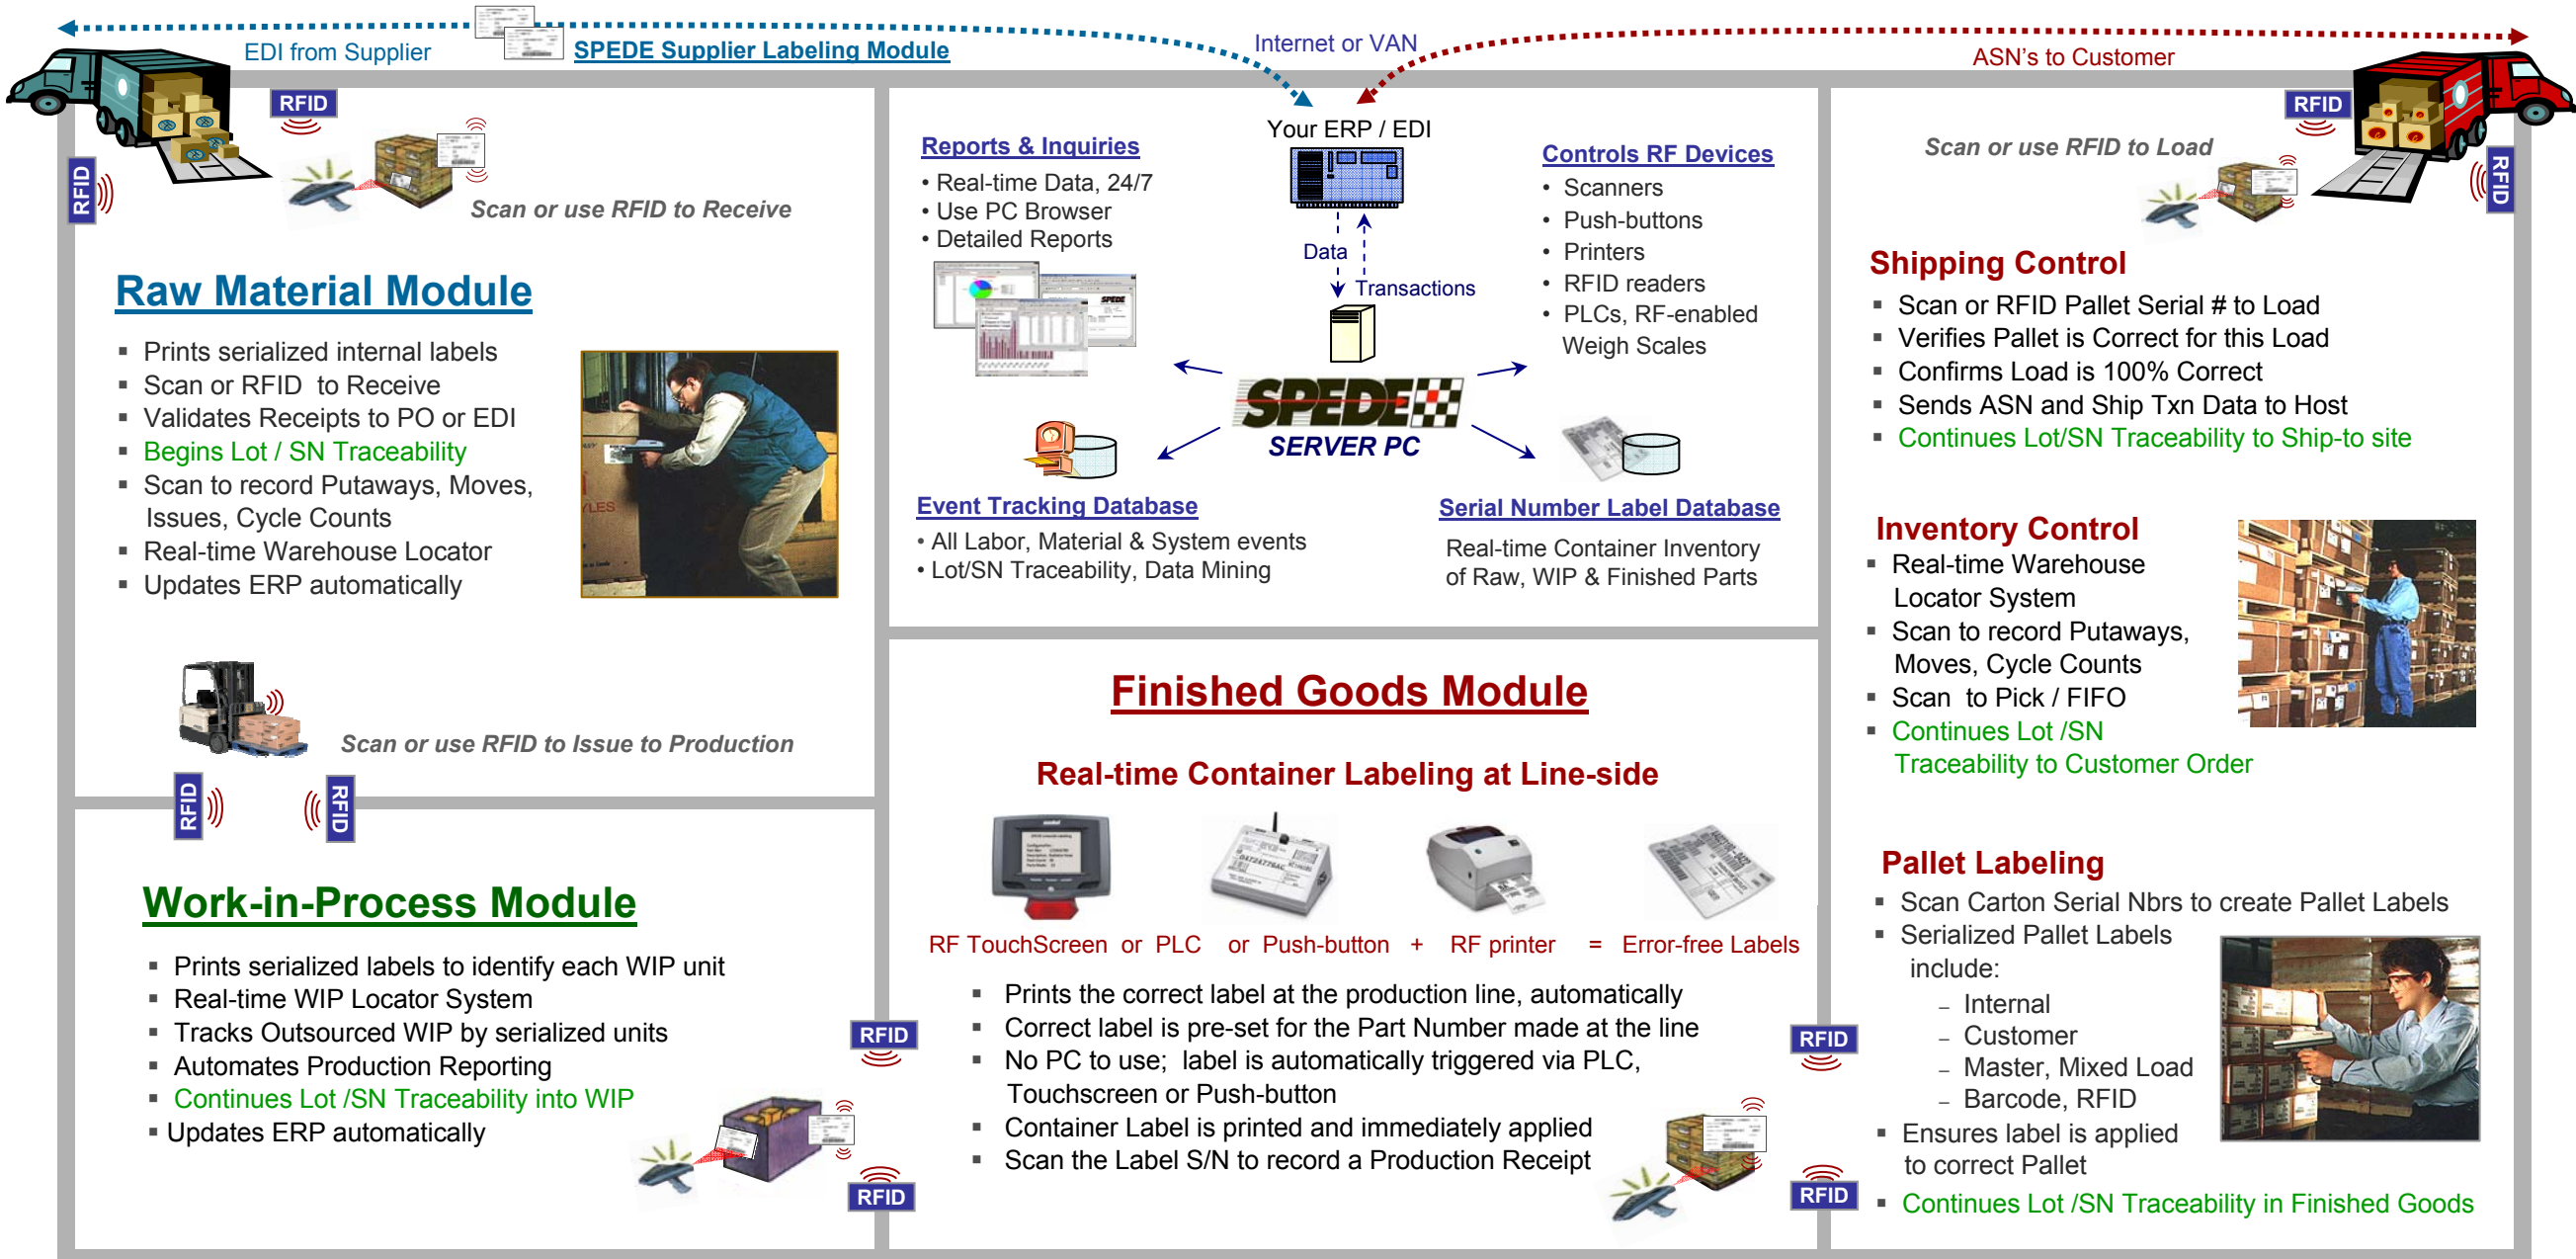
EDI from Supplier
SPEDE Supplier Labeling Module
Internet or VAN
ASN's to Customer

RFID
RFID
Scan or use RFID to Receive

Raw Material Module
▪ Prints serialized internal labels
▪ Scan or RFID to Receive
▪ Validates Receipts to PO or EDI
▪ Begins Lot / SN Traceability
▪ Scan to record Putaways, Moves, Issues, Cycle Counts
▪ Real-time Warehouse Locator
▪ Updates ERP automatically

Scan or use RFID to Issue to Production
RFID
RFID

Reports & Inquiries
• Real-time Data, 24/7
• Use PC Browser
• Detailed Reports

Your ERP / EDI
Data
Transactions

Controls RF Devices
• Scanners
• Push-buttons
• Printers
• RFID readers
• PLCs, RF-enabled Weigh Scales

SPEDE
SERVER PC

Event Tracking Database
• All Labor, Material & System events
• Lot/SN Traceability, Data Mining

Serial Number Label Database
Real-time Container Inventory of Raw, WIP & Finished Parts

RFID
Scan or use RFID to Load
RFID

Shipping Control
▪ Scan or RFID Pallet Serial # to Load
▪ Verifies Pallet is Correct for this Load
▪ Confirms Load is 100% Correct
▪ Sends ASN and Ship Txn Data to Host
▪ Continues Lot/SN Traceability to Ship-to site

Inventory Control
▪ Real-time Warehouse Locator System
▪ Scan to record Putaways, Moves, Cycle Counts
▪ Scan to Pick / FIFO
▪ Continues Lot /SN Traceability to Customer Order

Work-in-Process Module
▪ Prints serialized labels to identify each WIP unit
▪ Real-time WIP Locator System
▪ Tracks Outsourced WIP by serialized units
▪ Automates Production Reporting
▪ Continues Lot /SN Traceability into WIP
▪ Updates ERP automatically
RFID
RFID

Finished Goods Module
Real-time Container Labeling at Line-side
RF TouchScreen or PLC or Push-button + RF printer = Error-free Labels
▪ Prints the correct label at the production line, automatically
▪ Correct label is pre-set for the Part Number made at the line
▪ No PC to use; label is automatically triggered via PLC, Touchscreen or Push-button
▪ Container Label is printed and immediately applied
▪ Scan the Label S/N to record a Production Receipt
RFID
RFID

Pallet Labeling
▪ Scan Carton Serial Nbrs to create Pallet Labels
▪ Serialized Pallet Labels include:
– Internal
– Customer
– Master, Mixed Load
– Barcode, RFID
▪ Ensures label is applied to correct Pallet
▪ Continues Lot /SN Traceability in Finished Goods